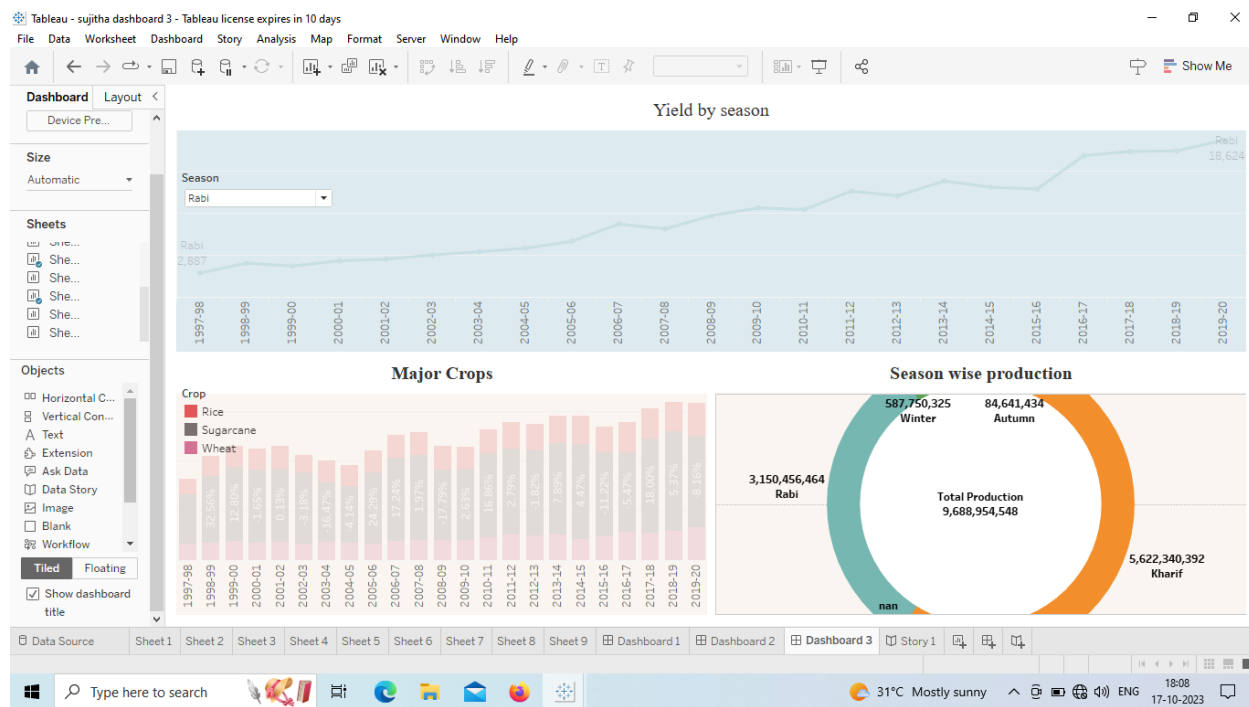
Tableau - sujitha dashboard 3 - Tableau license expires in 10 days

File Data Worksheet Dashboard Story Analysis Map Format Server Window Help

Show Me

Dashboard Layout

Device Pre...

Size

Automatic

Sheets

She...
She...
She...
She...
She...
She...

Objects

Horizontal C...
Vertical Con...
Text
Extension
Ask Data
Data Story
Image
Blank
Workflow

Tiled Floating

Show dashboard title

Yield by season

Season

Rabi

Rabi
2,887

Rabi
18,624

1997-98 1998-99 1999-00 2000-01 2001-02 2002-03 2003-04 2004-05 2005-06 2006-07 2007-08 2008-09 2009-10 2010-11 2011-12 2012-13 2013-14 2014-15 2015-16 2016-17 2017-18 2018-19 2019-20

Major Crops

Crop
Rice
Sugarcane
Wheat

32.58% 12.80% -1.65% 0.13% -3.18% -16.47% 4.14% 24.29% 17.24% 1.97% -17.79% 2.63% 16.86% 2.79% -1.82% 7.89% 4.47% -11.22% -5.47% 18.00% 5.37% 8.16%

1997-98 1998-99 1999-00 2000-01 2001-02 2002-03 2003-04 2004-05 2005-06 2006-07 2007-08 2008-09 2009-10 2010-11 2011-12 2012-13 2013-14 2014-15 2015-16 2016-17 2017-18 2018-19 2019-20

Season wise production

587,750,325
Winter

84,641,434
Autumn

3,150,456,464
Rabi

Total Production
9,688,954,548

5,622,340,392
Kharif

nan

Data Source Sheet 1 Sheet 2 Sheet 3 Sheet 4 Sheet 5 Sheet 6 Sheet 7 Sheet 8 Sheet 9 Dashboard 1 Dashboard 2 Dashboard 3 Story 1

Type here to search

31°C Mostly sunny ENG 18:08 17-10-2023